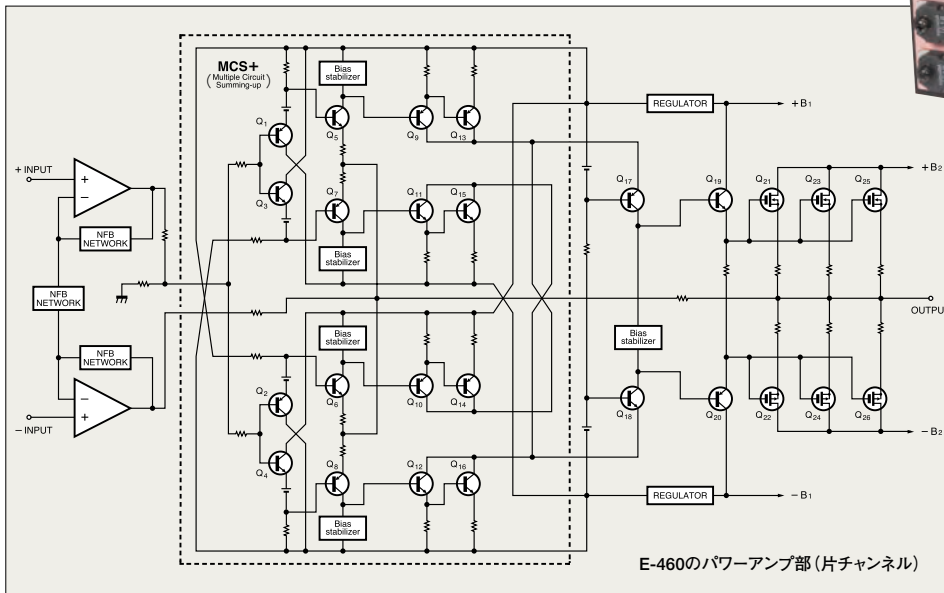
MCS+
(Multiple Circuit Summing-up)

+ INPUT

– INPUT

NFB NETWORK

NFB NETWORK

NFB NETWORK

Bias stabilizer

Bias stabilizer

Bias stabilizer

Bias stabilizer

Bias stabilizer

$Q_1$ $Q_3$ $Q_5$ $Q_7$ $Q_9$ $Q_{11}$ $Q_{13}$ $Q_{15}$

$Q_2$ $Q_4$ $Q_6$ $Q_8$ $Q_{10}$ $Q_{12}$ $Q_{14}$ $Q_{16}$

$Q_{17}$ $Q_{18}$ $Q_{19}$ $Q_{20}$ $Q_{21}$ $Q_{22}$ $Q_{23}$ $Q_{24}$ $Q_{25}$ $Q_{26}$

REGULATOR

REGULATOR

$+B_1$

$+B_2$

$-B_1$

$-B_2$

OUTPU

E-460のパワーアンプ部(片チャンネル)